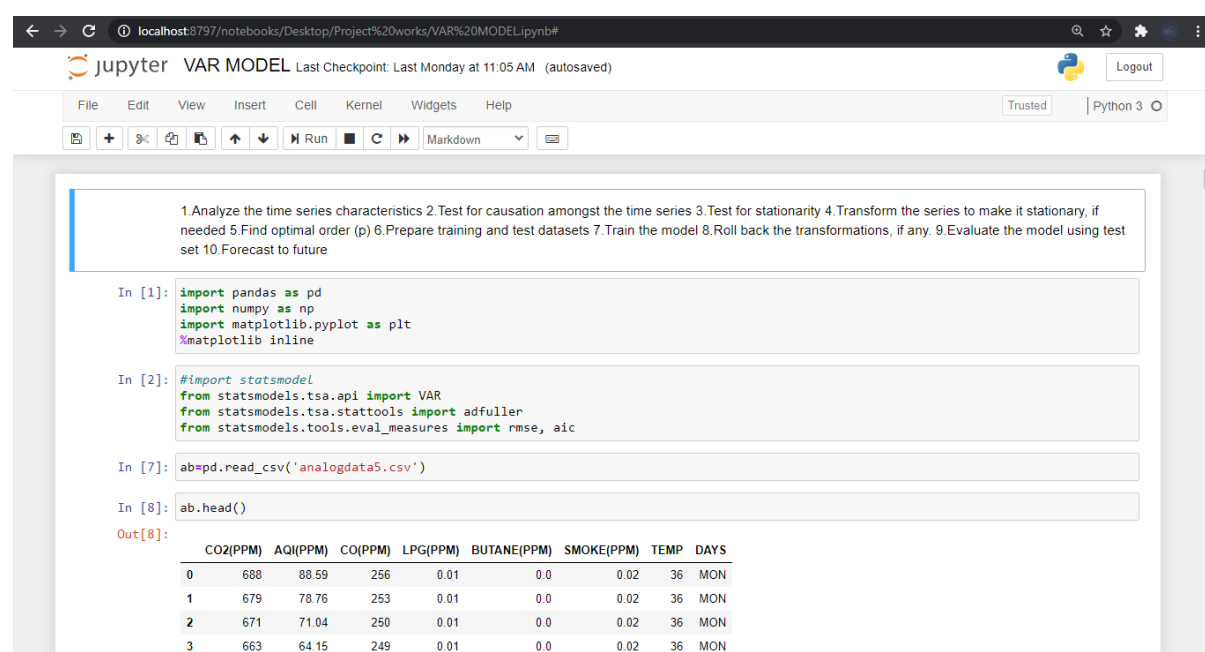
localhost:8797/notebooks/Desktop/Project%20works/VAR%20MODEL.ipynb#

jupyter VAR MODEL Last Checkpoint: Last Monday at 11:05 AM (autosaved)

Logout

File Edit View Insert Cell Kernel Widgets Help

Trusted

Python 3

Run

Markdown

1.Analyze the time series characteristics 2.Test for causation amongst the time series 3.Test for stationarity 4.Transform the series to make it stationary, if needed 5.Find optimal order (p) 6.Prepare training and test datasets 7.Train the model 8.Roll back the transformations, if any. 9.Evaluate the model using test set 10.Forecast to future

In [1]: import pandas as pd
import numpy as np
import matplotlib.pyplot as plt
%matplotlib inline

In [2]: #import statsmodel
from statsmodels.tsa.api import VAR
from statsmodels.tsa.stattools import adfuller
from statsmodels.tools.eval_measures import rmse, aic

In [7]: ab=pd.read_csv('analogdata5.csv')

In [8]: ab.head()

Out[8]:

| | CO2(PPM) | AQI(PPM) | CO(PPM) | LPG(PPM) | BUTANE(PPM) | SMOKE(PPM) | TEMP | DAYS |
|---|---|---|---|---|---|---|---|---|
| 0 | 688 | 88.59 | 256 | 0.01 | 0.0 | 0.02 | 36 | MON |
| 1 | 679 | 78.76 | 253 | 0.01 | 0.0 | 0.02 | 36 | MON |
| 2 | 671 | 71.04 | 250 | 0.01 | 0.0 | 0.02 | 36 | MON |
| 3 | 663 | 64.15 | 249 | 0.01 | 0.0 | 0.02 | 36 | MON |